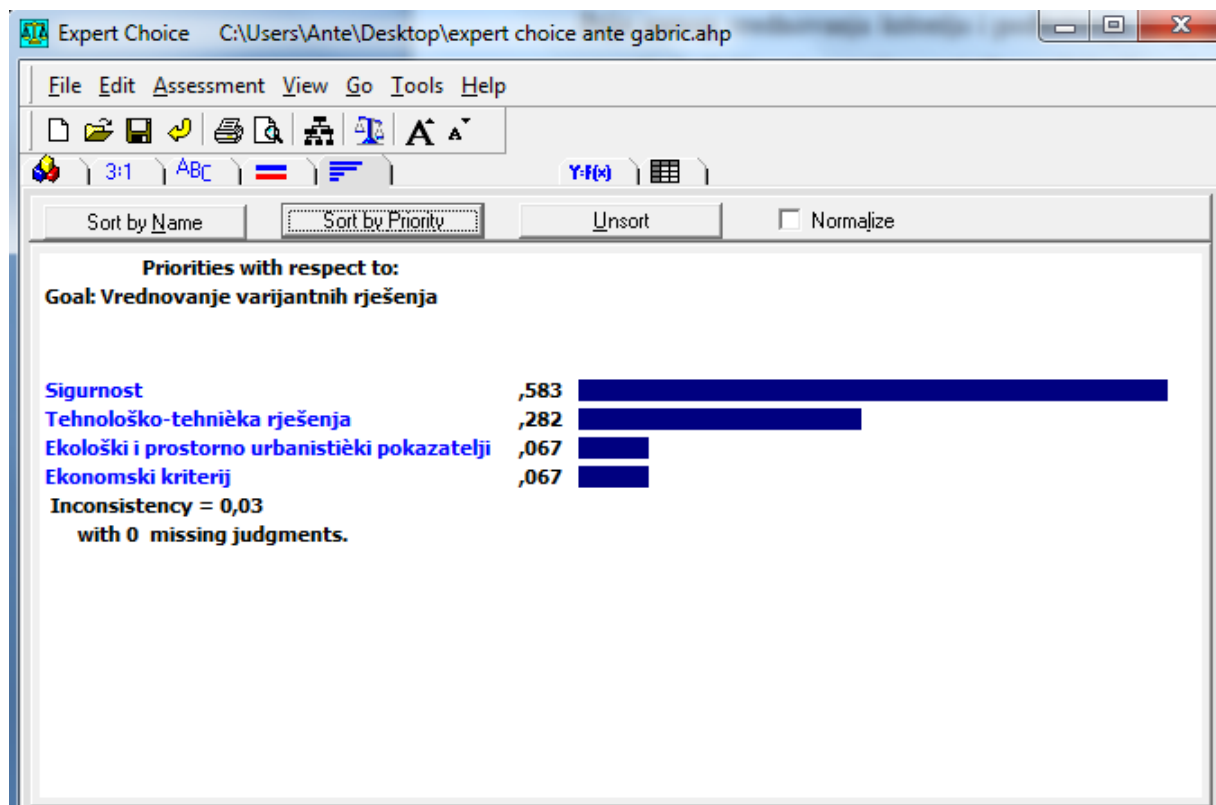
Expert Choice C:\Users\Ante\Desktop\expert choice ante gabric.ahp

File Edit Assessment View Go Tools Help

3:1 ABC Y:F(x)

Sort by Name Sort by Priority Unsort Normalize

Priorities with respect to:
Goal: Vrednovanje varijantnih rješenja

| | |
|---|---|
| Sigurnost | ,583 |
| Tehnološko-tehnièka rješenja | ,282 |
| Ekološki i prostorno urbanistièki pokazatelji | ,067 |
| Ekonomski kriterij | ,067 |

Inconsistency = 0,03
with 0 missing judgments.